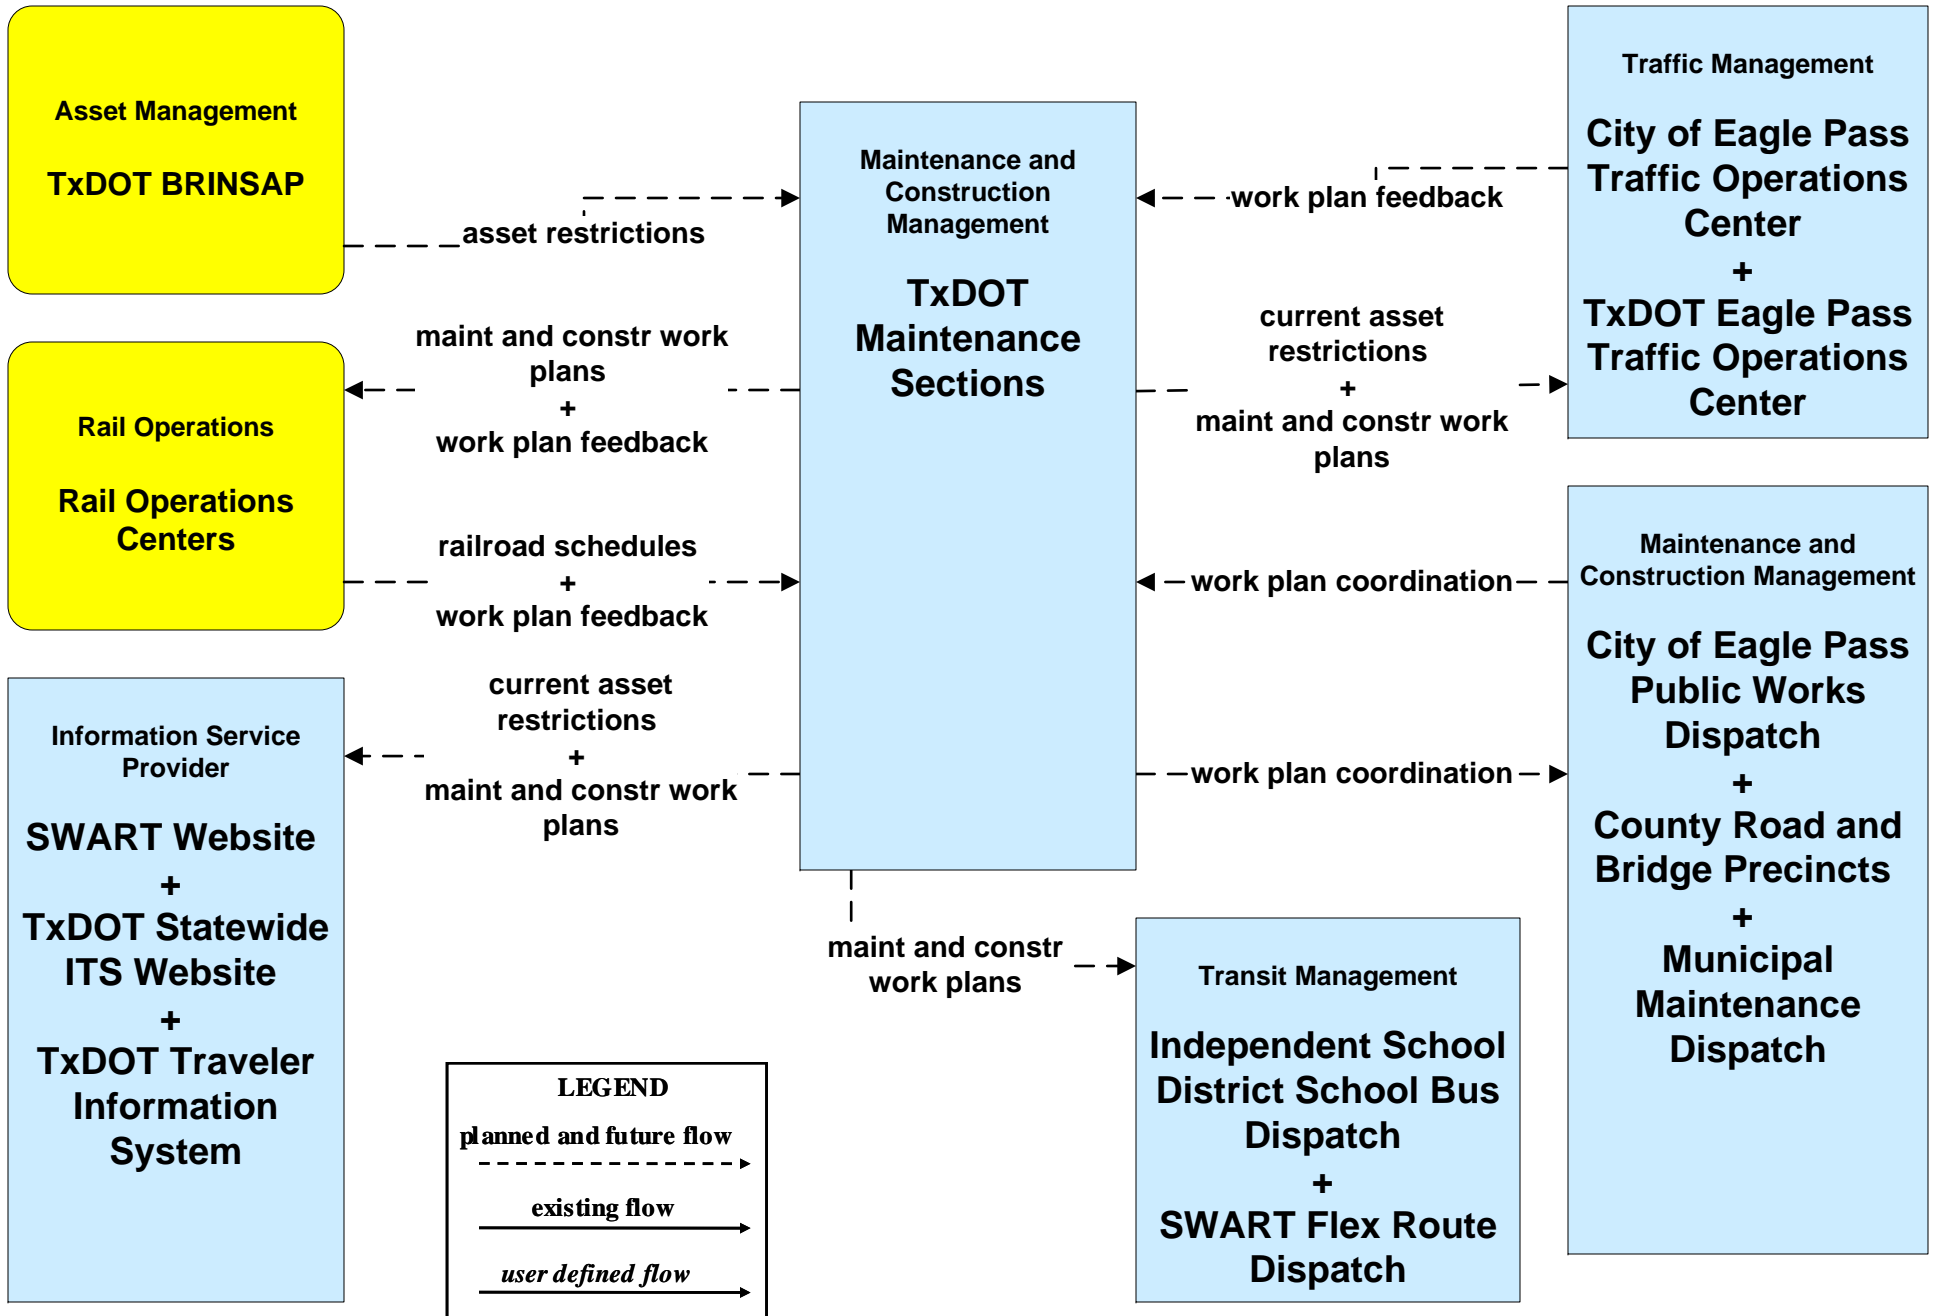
Asset Management

TxDOT BRINSAP

asset restrictions

Maintenance and Construction Management

TxDOT Maintenance Sections

work plan feedback

Traffic Management

City of Eagle Pass Traffic Operations Center
+
TxDOT Eagle Pass Traffic Operations Center

maint and constr work plans
+
work plan feedback

current asset restrictions
+
maint and constr work plans

Rail Operations

Rail Operations Centers

railroad schedules
+
work plan feedback

work plan coordination

Maintenance and Construction Management

City of Eagle Pass Public Works Dispatch
+
County Road and Bridge Precincts
+
Municipal Maintenance Dispatch

current asset restrictions
+
maint and constr work plans

work plan coordination

Information Service Provider

SWART Website
+
TxDOT Statewide ITS Website
+
TxDOT Traveler Information System

maint and constr work plans

Transit Management

Independent School District School Bus Dispatch
+
SWART Flex Route Dispatch

LEGEND
planned and future flow
existing flow
user defined flow